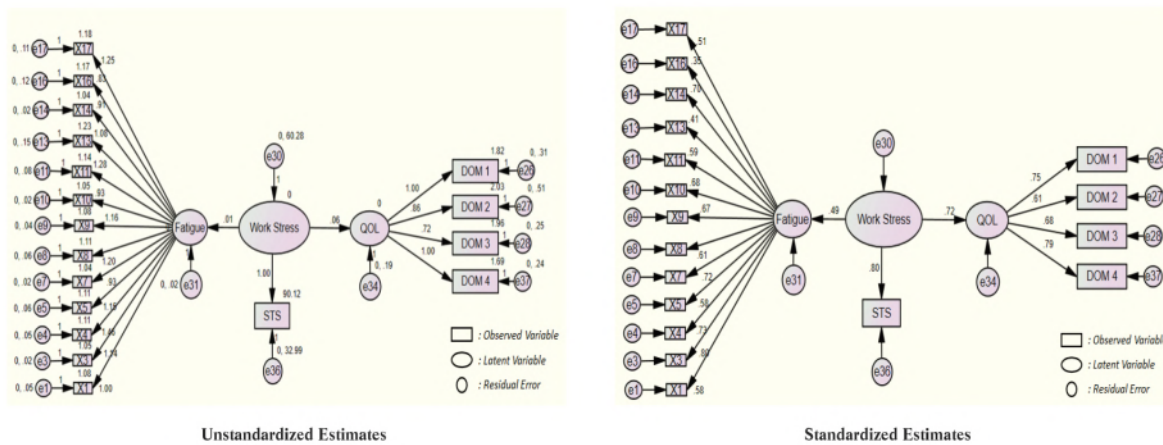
0, .11 e17 1 1.18 X17 1.25
0, .12 e16 1 1.17 X16 .82
0, .02 e14 1 1.04 X14 .91
0, .15 e13 1 1.23 X13 1.08
0, .08 e11 1 1.14 X11 1.20
0, .02 e10 1 1.05 X10 .93
0, .04 e9 1 1.08 X9 1.16
0, .06 e8 1 1.11 X8 1.20
0, .02 e7 1 1.04 X7 .93
0, .06 e5 1 1.11 X5 1.18
0, .05 e4 1 1.11 X4 1.16
0, .02 e3 1 1.05 X3 1.14
0, .05 e1 1 1.08 X1 1.00
Fatigue
0, .02 e31
.01
0, 60.28 e30 1 0
Work Stress
.06
1.00
STS 90.12
0, 32.99 e36
0
QOL
0, .19 e34
1.00 .86 .72 1.00
DOM 1 1.82 1 e26 0, .31
DOM 2 2.03 1 e27 0, .51
DOM 3 1.96 1 e28 0, .25
DOM 4 1.69 1 e37 0, .24
: Observed Variable
: Latent Variable
: Residual Error

Unstandardized Estimates

e17 X17 .51
e16 X16 .35
e14 X14 .70
e13 X13 .41
e11 X11 .59
e10 X10 .68
e9 X9 .67
e8 X8 .61
e7 X7 .72
e5 X5 .58
e4 X4 .73
e3 X3 .80
e1 X1 .58
Fatigue
e31
.49
e30
Work Stress
.72
.80
STS
e36
QOL
e34
.75 .61 .68 .79
DOM 1 e26
DOM 2 e27
DOM 3 e28
DOM 4 e37
: Observed Variabl
: Latent Variable
: Residual Error

Standardized Estimates